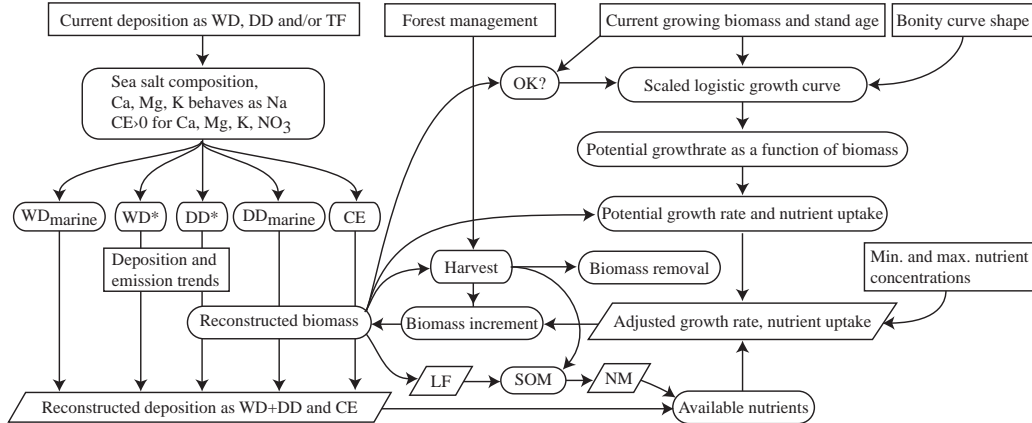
Current deposition as WD, DD and/or TF

Sea salt composition, Ca, Mg, K behaves as Na CE›0 for Ca, Mg, K, $NO_3$

$WD_{marine}$

WD*

DD*

$DD_{marine}$

CE

Deposition and emission trends

Reconstructed biomass

Reconstructed deposition as WD+DD and CE

Forest management

OK?

Harvest

Biomass removal

Biomass increment

LF

SOM

NM

Current growing biomass and stand age

Bonity curve shape

Scaled logistic growth curve

Potential growthrate as a function of biomass

Potential growth rate and nutrient uptake

Min. and max. nutrient concentrations

Adjusted growth rate, nutrient uptake

Available nutrients